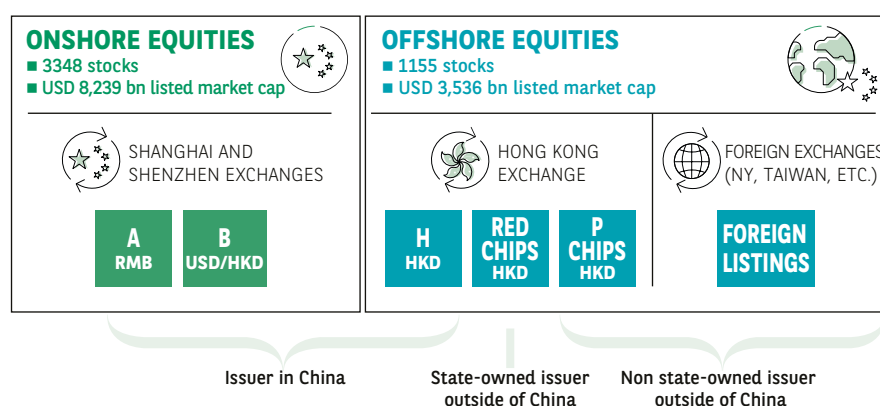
ONSHORE EQUITIES
■ 3348 stocks
■ USD 8,239 bn listed market cap

SHANGHAI AND SHENZHEN EXCHANGES

A
RMB

B
USD/HKD

OFFSHORE EQUITIES
■ 1155 stocks
■ USD 3,536 bn listed market cap

HONG KONG EXCHANGE

H
HKD

RED CHIPS
HKD

P CHIPS
HKD

FOREIGN EXCHANGES (NY, TAIWAN, ETC.)

FOREIGN LISTINGS

Issuer in China

State-owned issuer outside of China

Non state-owned issuer outside of China